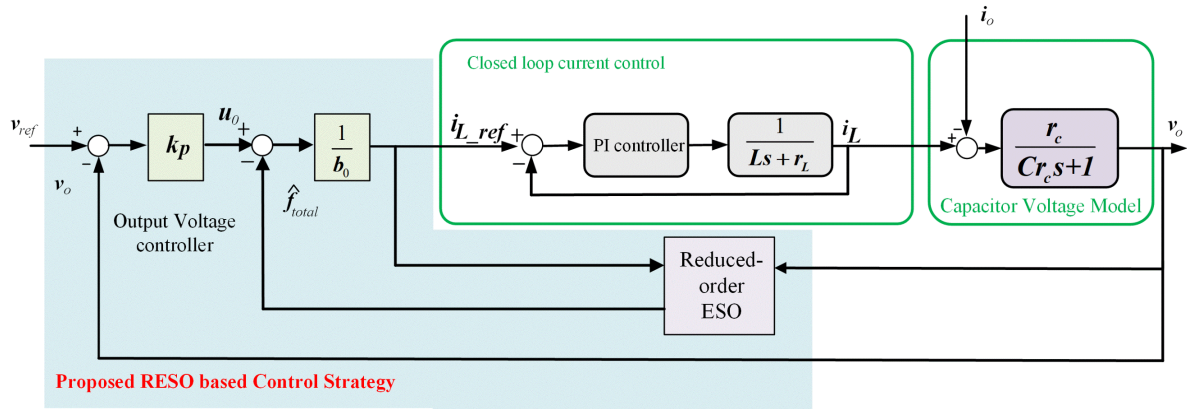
$i_o$

Closed loop current control

$v_{ref}$

+

−

$v_o$

$k_p$

$u_0$

+

−

$\hat{f}_{total}$

$\frac{1}{b_0}$

$i_{L\_ref}$

+

−

PI controller

$\frac{1}{Ls+r_L}$

$i_L$

+

−

$\frac{r_c}{Cr_c s+1}$

$v_o$

Capacitor Voltage Model

Output Voltage controller

Reduced-order ESO

Proposed RESO based Control Strategy